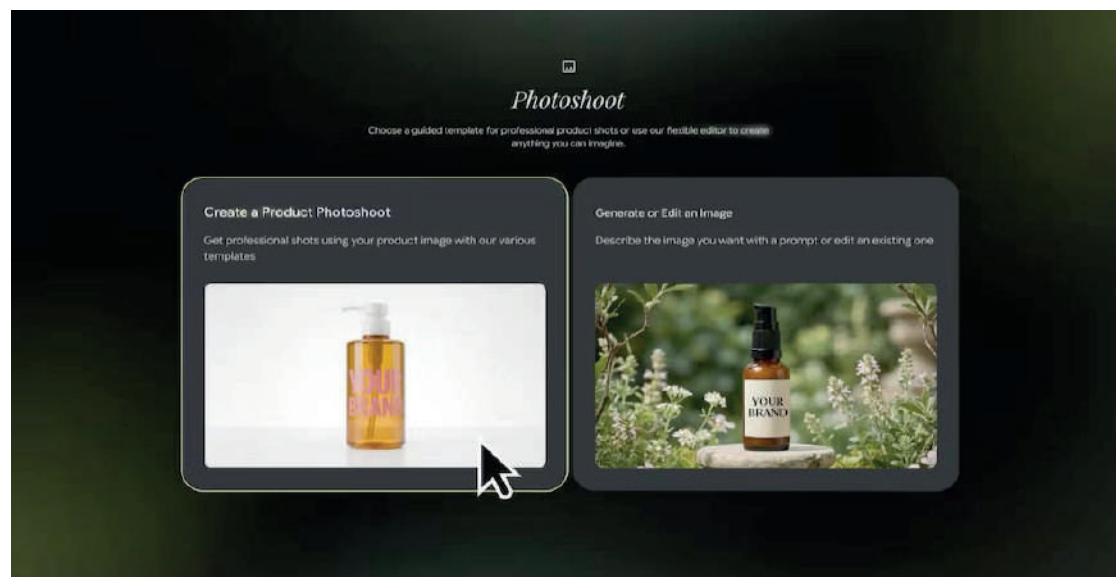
Photoshoot

Choose a guided template for professional product shots or use our flexible editor to create anything you can imagine.

Create a Product Photoshoot

Get professional shots using your product image with our various templates

YOUR BRAND

Generate or Edit an Image

Describe the image you want with a prompt or edit an existing one

YOUR BRAND